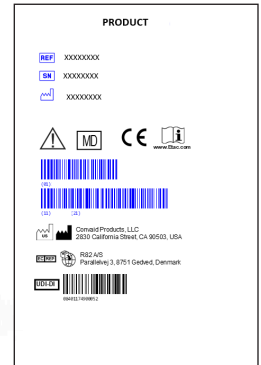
PRODUCT

REF XXXXXXXX

SN XXXXXXXX

XXXXXXXX

MD

CE

www.Eiuc.com

(01)

(11) (21)

MR

Comaid Products, LLC
2830 California Street, CA 90503, USA

EC REP

R82 A/S
Parallelvej 3, 8751 Gedved, Denmark

UDI-DI

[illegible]